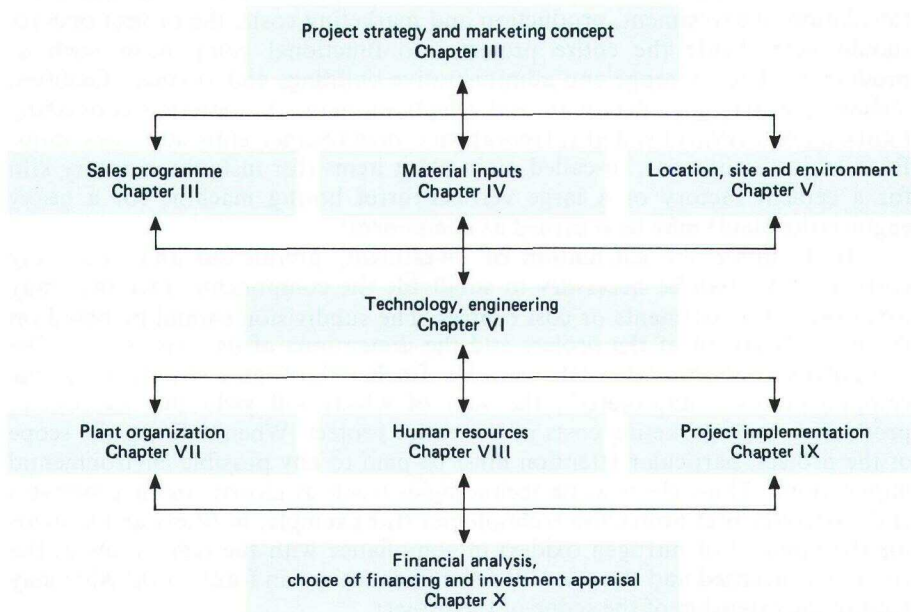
Project strategy and marketing concept
Chapter III

Sales programme
Chapter III

Material inputs
Chapter IV

Location, site and environment
Chapter V

Technology, engineering
Chapter VI

Plant organization
Chapter VII

Human resources
Chapter VIII

Project implementation
Chapter IX

Financial analysis,
choice of financing and investment appraisal
Chapter X